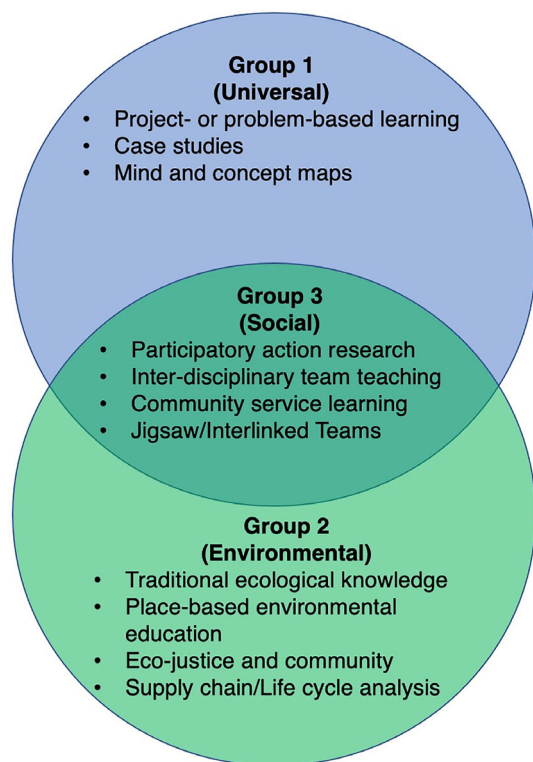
**Group 1**
**(Universal)**
- Project- or problem-based learning
- Case studies
- Mind and concept maps

**Group 3**
**(Social)**
- Participatory action research
- Inter-disciplinary team teaching
- Community service learning
- Jigsaw/Interlinked Teams

**Group 2**
**(Environmental)**
- Traditional ecological knowledge
- Place-based environmental education
- Eco-justice and community
- Supply chain/Life cycle analysis